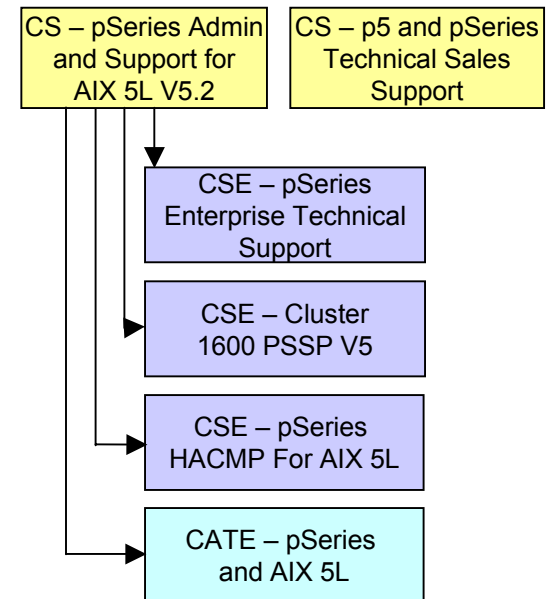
CS – pSeries Admin and Support for AIX 5L V5.2

CS – p5 and pSeries Technical Sales Support

CSE – pSeries Enterprise Technical Support

CSE – Cluster 1600 PSSP V5

CSE – pSeries HACMP For AIX 5L

CATE – pSeries and AIX 5L